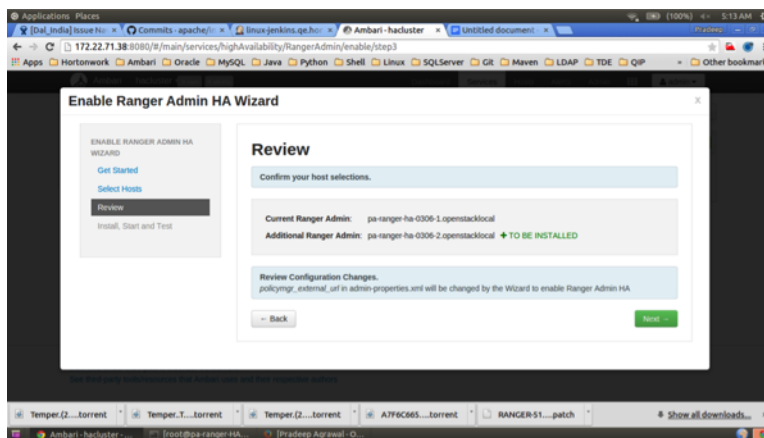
Applications Places
(100%) 5:13 AM
[Dal_India] Issue Na × Commits · apache/ × linux-jenkins.qe.ho × Ambari - hacluster × Untitled document ×
Pradeep
172.22.71.38:8080/#/main/services/highAvailability/RangerAdmin/enable/step3
Apps Hortonwork Ambari Oracle MySQL Java Python Shell Linux SQLServer Git Maven LDAP TDE QIP Other bookmar

Enable Ranger Admin HA Wizard

ENABLE RANGER ADMIN HA WIZARD
Get Started
Select Hosts
Review
Install, Start and Test

Review

Confirm your host selections.

Current Ranger Admin: pa-ranger-ha-0306-1.openstacklocal
Additional Ranger Admin: pa-ranger-ha-0306-2.openstacklocal + TO BE INSTALLED

Review Configuration Changes.
policymgr_external_url in admin-properties.xml will be changed by the Wizard to enable Ranger Admin HA

← Back
Next →

Temper.(2....torrent
Temper..T....torrent
Temper.(2....torrent
A7F6C665.....torrent
RANGER-51....patch
Show all downloads...
Ambari - hacluster - ...
[root@pa-ranger-HA...
[Pradeep Agrawal - O...